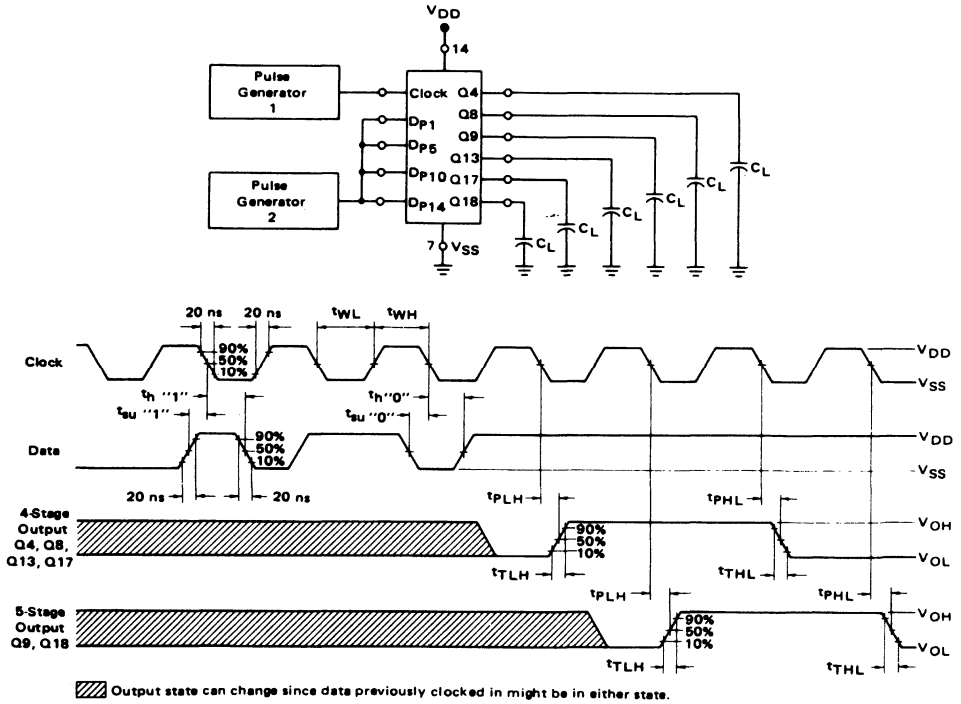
$V_{DD}$

14

Pulse Generator 1

Clock

Q4

Q8

Q9

Q13

Q17

Q18

$D_{P1}$

$D_{P5}$

$D_{P10}$

$D_{P14}$

Pulse Generator 2

7 $V_{SS}$

$C_L$

$C_L$

$C_L$

$C_L$

$C_L$

$C_L$

20 ns

20 ns

$t_{WL}$

$t_{WH}$

Clock

90%

50%

10%

$V_{DD}$

$V_{SS}$

$t_h$ "1"

$t_{su}$ "1"

$t_h$"0"

$t_{su}$ "0"

Data

90%

50%

10%

$V_{DD}$

$V_{SS}$

20 ns

20 ns

$t_{PLH}$

$t_{PHL}$

4-Stage Output Q4, Q8, Q13, Q17

90%

50%

10%

$V_{OH}$

$V_{OL}$

$t_{TLH}$

$t_{THL}$

$t_{PLH}$

$t_{PHL}$

5-Stage Output Q9, Q18

90%

50%

10%

$V_{OH}$

$V_{OL}$

$t_{TLH}$

$t_{THL}$

Output state can change since data previously clocked in might be in either state.